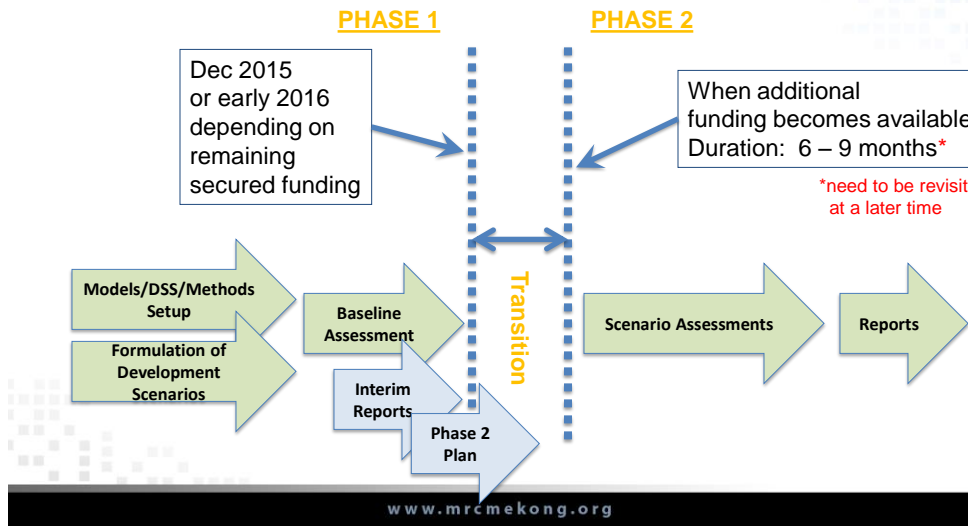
PHASE 1

PHASE 2

Dec 2015 or early 2016 depending on remaining secured funding

When additional funding becomes available
Duration: 6 – 9 months*

*need to be revisit at a later time

Transition

Models/DSS/Methods Setup

Formulation of Development Scenarios

Baseline Assessment

Interim Reports

Phase 2 Plan

Scenario Assessments

Reports

www.mrcmekong.org